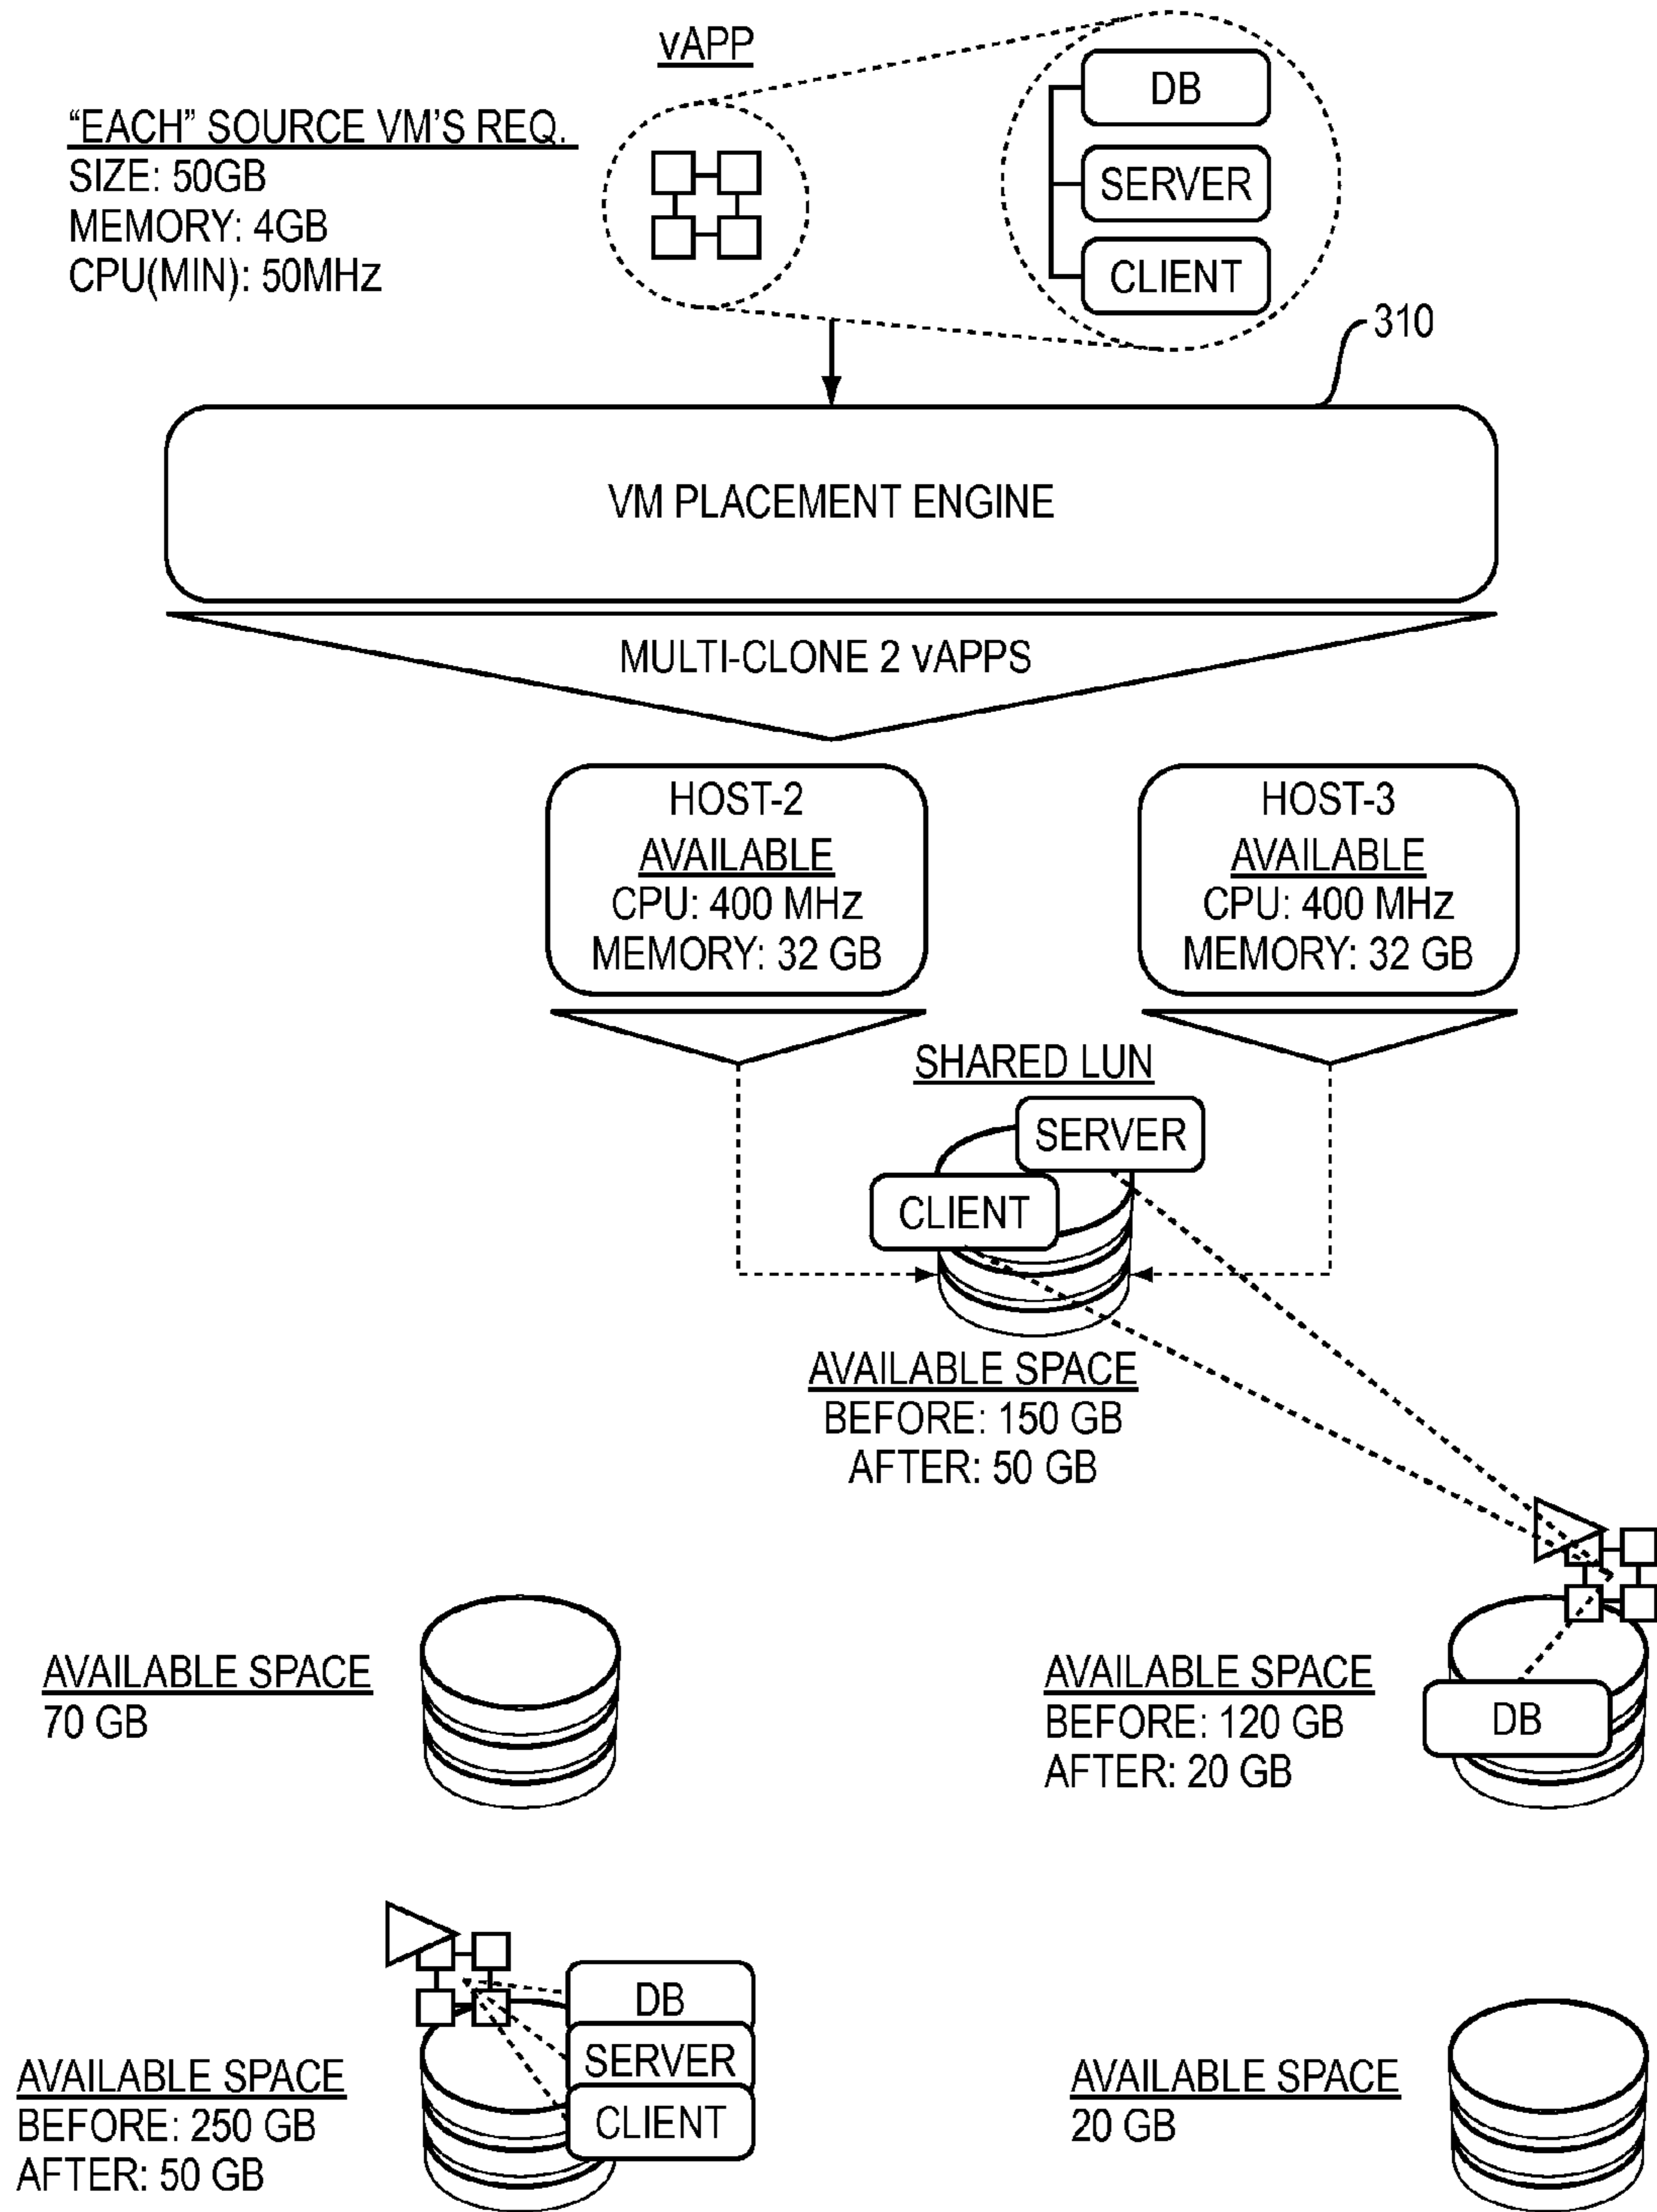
vAPP

"EACH" SOURCE VM'S REQ.
SIZE: 50GB
MEMORY: 4GB
CPU(MIN): 50MHz

DB
SERVER
CLIENT

310

VM PLACEMENT ENGINE

MULTI-CLONE 2 vAPPS

HOST-2
AVAILABLE
CPU: 400 MHz
MEMORY: 32 GB

HOST-3
AVAILABLE
CPU: 400 MHz
MEMORY: 32 GB

SHARED LUN
SERVER
CLIENT

AVAILABLE SPACE
BEFORE: 150 GB
AFTER: 50 GB

AVAILABLE SPACE
70 GB

AVAILABLE SPACE
BEFORE: 120 GB
AFTER: 20 GB

DB

DB
SERVER
CLIENT

AVAILABLE SPACE
BEFORE: 250 GB
AFTER: 50 GB

AVAILABLE SPACE
20 GB